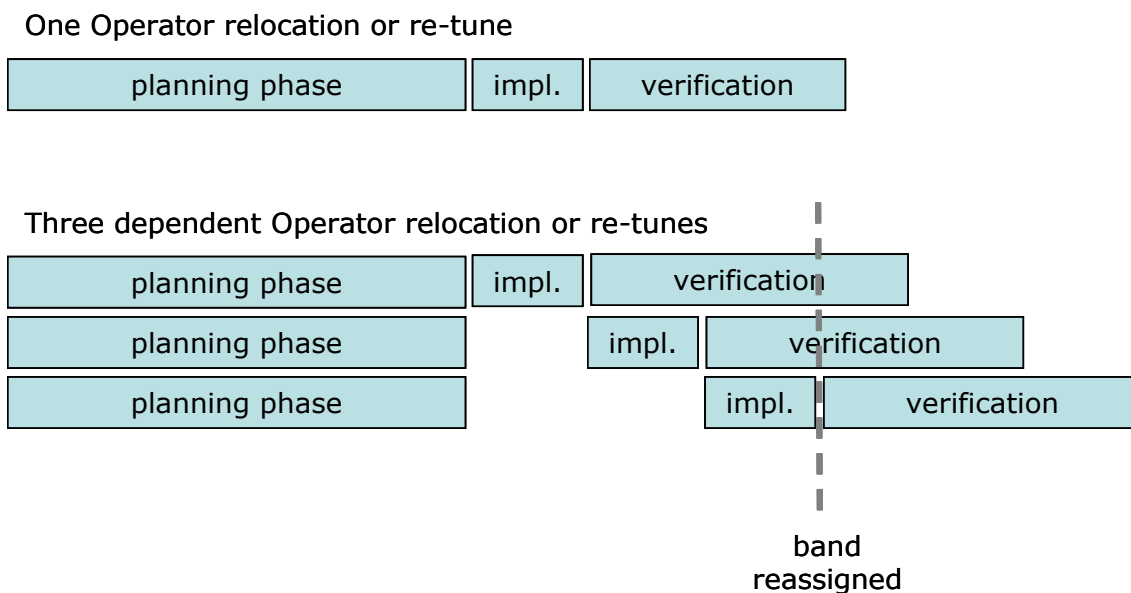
One Operator relocation or re-tune

planning phase

impl.

verification

Three dependent Operator relocation or re-tunes

planning phase

impl.

verification

planning phase

impl.

verification

planning phase

impl.

verification

band reassigned